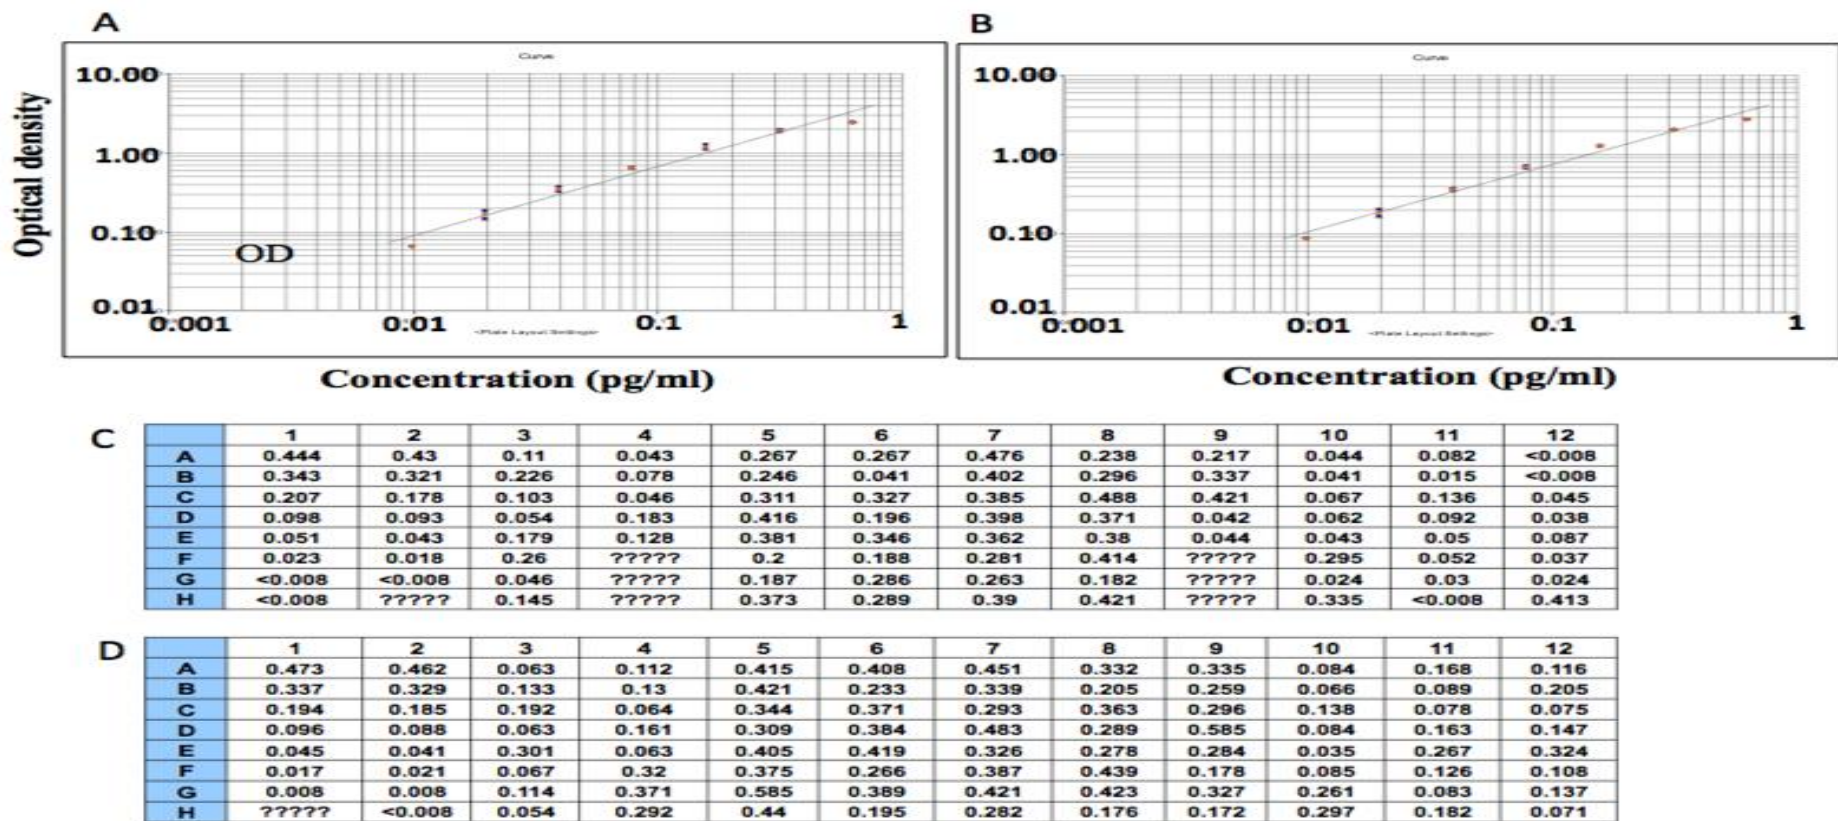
A

Curve

10.00
1.00
0.10
0.01

Optical density

OD

0.001 0.01 0.1 1

<Plate Layout Settings>

Concentration (pg/ml)

B

Curve

10.00
1.00
0.10
0.01

0.001 0.01 0.1 1

<Plate Layout Settings>

Concentration (pg/ml)

C

| | 1 | 2 | 3 | 4 | 5 | 6 | 7 | 8 | 9 | 10 | 11 | 12 |
|---|---|---|---|---|---|---|---|---|---|---|---|---|
| A | 0.444 | 0.43 | 0.11 | 0.043 | 0.267 | 0.267 | 0.476 | 0.238 | 0.217 | 0.044 | 0.082 | <0.008 |
| B | 0.343 | 0.321 | 0.226 | 0.078 | 0.246 | 0.041 | 0.402 | 0.296 | 0.337 | 0.041 | 0.015 | <0.008 |
| C | 0.207 | 0.178 | 0.103 | 0.046 | 0.311 | 0.327 | 0.385 | 0.488 | 0.421 | 0.067 | 0.136 | 0.045 |
| D | 0.098 | 0.093 | 0.054 | 0.183 | 0.416 | 0.196 | 0.398 | 0.371 | 0.042 | 0.062 | 0.092 | 0.038 |
| E | 0.051 | 0.043 | 0.179 | 0.128 | 0.381 | 0.346 | 0.362 | 0.38 | 0.044 | 0.043 | 0.05 | 0.087 |
| F | 0.023 | 0.018 | 0.26 | ????? | 0.2 | 0.188 | 0.281 | 0.414 | ????? | 0.295 | 0.052 | 0.037 |
| G | <0.008 | <0.008 | 0.046 | ????? | 0.187 | 0.286 | 0.263 | 0.182 | ????? | 0.024 | 0.03 | 0.024 |
| H | <0.008 | ????? | 0.145 | ????? | 0.373 | 0.289 | 0.39 | 0.421 | ????? | 0.335 | <0.008 | 0.413 |

D

| | 1 | 2 | 3 | 4 | 5 | 6 | 7 | 8 | 9 | 10 | 11 | 12 |
|---|---|---|---|---|---|---|---|---|---|---|---|---|
| A | 0.473 | 0.462 | 0.063 | 0.112 | 0.415 | 0.408 | 0.451 | 0.332 | 0.335 | 0.084 | 0.168 | 0.116 |
| B | 0.337 | 0.329 | 0.133 | 0.13 | 0.421 | 0.233 | 0.339 | 0.205 | 0.259 | 0.066 | 0.089 | 0.205 |
| C | 0.194 | 0.185 | 0.192 | 0.064 | 0.344 | 0.371 | 0.293 | 0.363 | 0.296 | 0.138 | 0.078 | 0.075 |
| D | 0.096 | 0.088 | 0.063 | 0.161 | 0.309 | 0.384 | 0.483 | 0.289 | 0.585 | 0.084 | 0.163 | 0.147 |
| E | 0.045 | 0.041 | 0.301 | 0.063 | 0.405 | 0.419 | 0.326 | 0.278 | 0.284 | 0.035 | 0.267 | 0.324 |
| F | 0.017 | 0.021 | 0.067 | 0.32 | 0.375 | 0.266 | 0.387 | 0.439 | 0.178 | 0.085 | 0.126 | 0.108 |
| G | 0.008 | 0.008 | 0.114 | 0.371 | 0.585 | 0.389 | 0.421 | 0.423 | 0.327 | 0.261 | 0.083 | 0.137 |
| H | ????? | <0.008 | 0.054 | 0.292 | 0.44 | 0.195 | 0.282 | 0.176 | 0.172 | 0.297 | 0.182 | 0.071 |